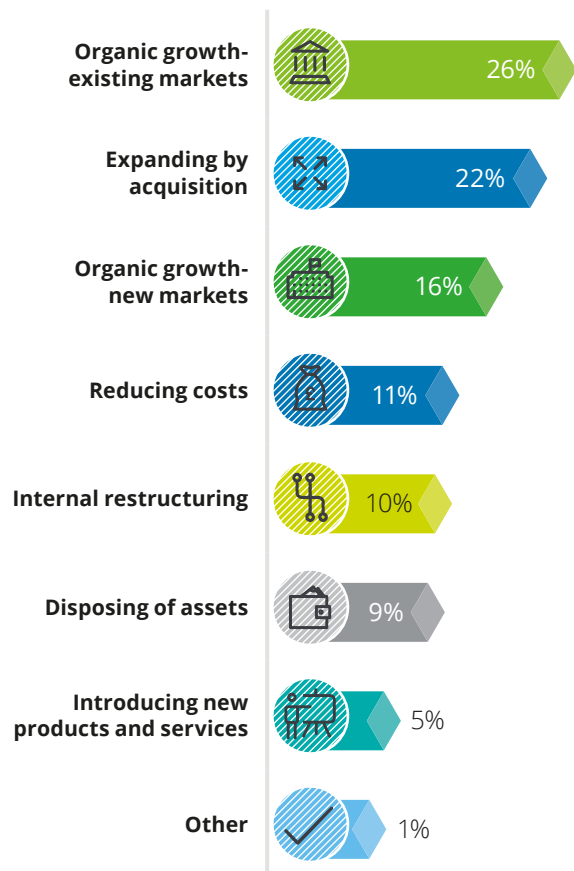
Organic growth-existing markets
26%

Expanding by acquisition
22%

Organic growth-new markets
16%

Reducing costs
11%

Internal restructuring
10%

Disposing of assets
9%

Introducing new products and services
5%

Other
1%